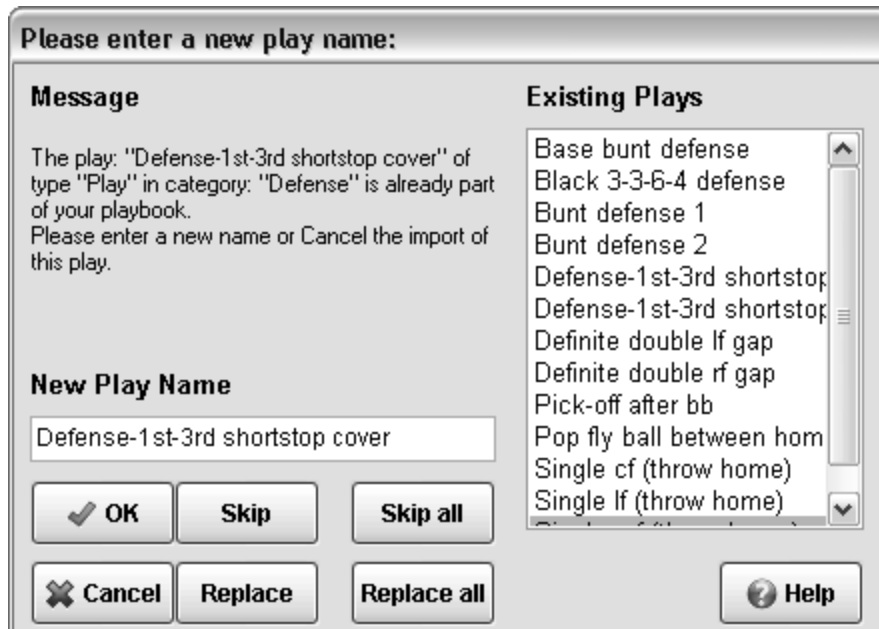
Please enter a new play name:

Message

The play: "Defense-1st-3rd shortstop cover" of type "Play" in category: "Defense" is already part of your playbook.
Please enter a new name or Cancel the import of this play.

New Play Name

Defense-1st-3rd shortstop cover

OK
Skip
Skip all
Cancel
Replace
Replace all

Existing Plays

Base bunt defense
Black 3-3-6-4 defense
Bunt defense 1
Bunt defense 2
Defense-1st-3rd shortstop
Defense-1st-3rd shortstop
Definite double lf gap
Definite double rf gap
Pick-off after bb
Pop fly ball between hom
Single cf (throw home)
Single lf (throw home)
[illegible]

Help